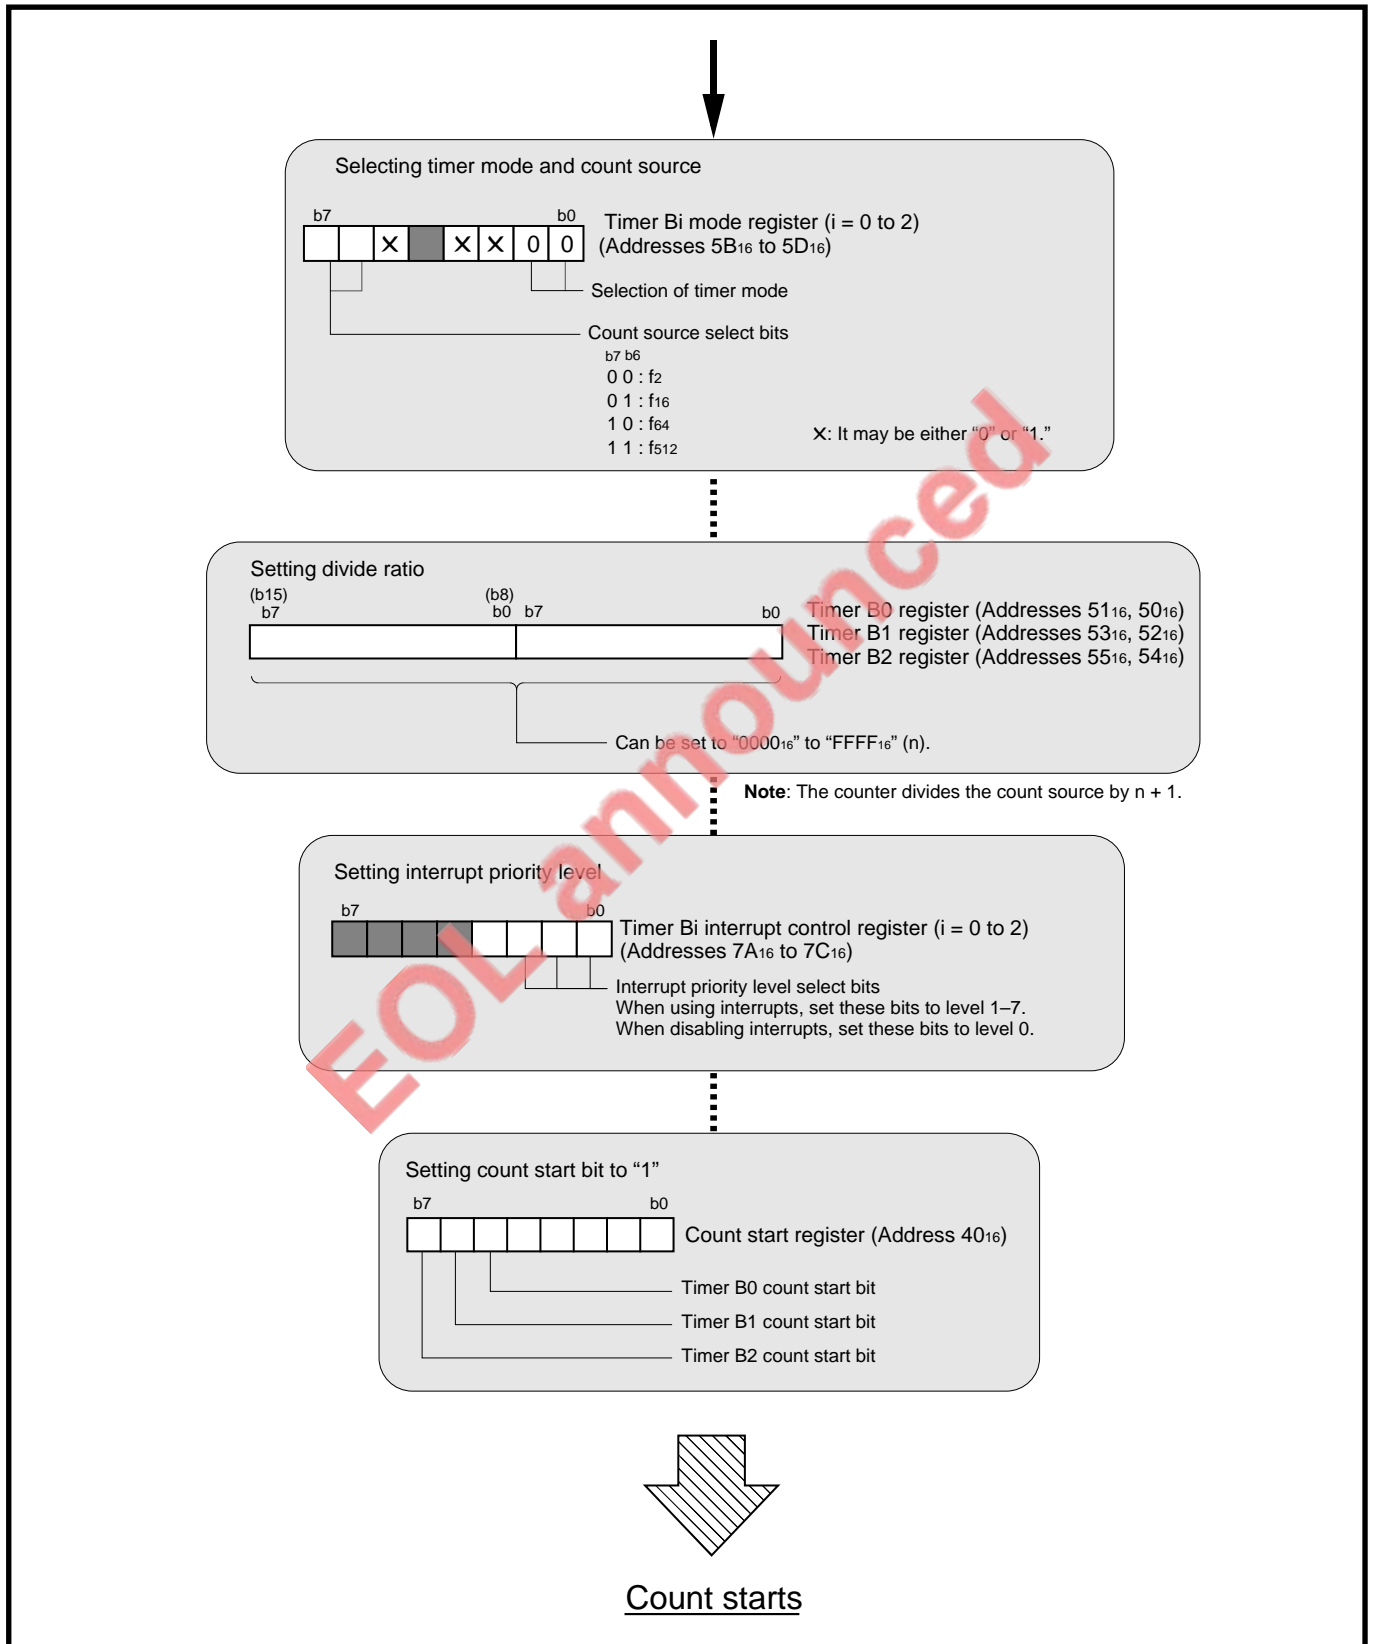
Selecting timer mode and count source

b7 b0

| | | X | | X | X | 0 | 0 |
|---|---|---|---|---|---|---|---|

Timer Bi mode register (i = 0 to 2)
(Addresses $5B_{16}$ to $5D_{16}$)

Selection of timer mode

Count source select bits
b7 b6
0 0 : $f_2$
0 1 : $f_{16}$
1 0 : $f_{64}$
1 1 : $f_{512}$

X: It may be either "0" or "1."

Setting divide ratio

(b15) b7 (b8) b0 b7 b0

Timer B0 register (Addresses $51_{16}$, $50_{16}$)
Timer B1 register (Addresses $53_{16}$, $52_{16}$)
Timer B2 register (Addresses $55_{16}$, $54_{16}$)

Can be set to "$0000_{16}$" to "$FFFF_{16}$" (n).

Note: The counter divides the count source by n + 1.

EOL announced

Setting interrupt priority level

b7 b0

Timer Bi interrupt control register (i = 0 to 2)
(Addresses $7A_{16}$ to $7C_{16}$)

Interrupt priority level select bits
When using interrupts, set these bits to level 1–7.
When disabling interrupts, set these bits to level 0.

Setting count start bit to "1"

b7 b0

Count start register (Address $40_{16}$)

Timer B0 count start bit
Timer B1 count start bit
Timer B2 count start bit

Count starts